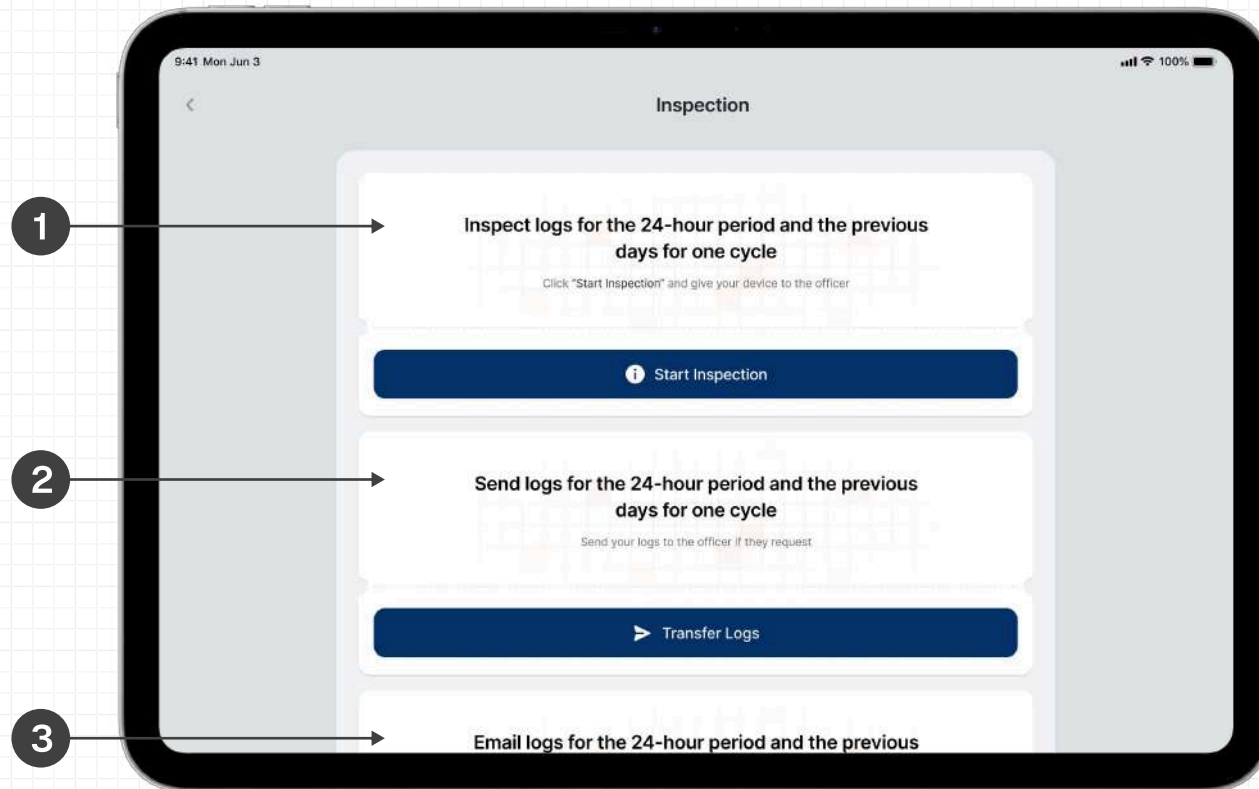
9:41 Mon Jun 3

100%

<

Inspection

1

Inspect logs for the 24-hour period and the previous days for one cycle

Click "Start Inspection" and give your device to the officer

Start Inspection

2

Send logs for the 24-hour period and the previous days for one cycle

Send your logs to the officer if they request

Transfer Logs

3

Email logs for the 24-hour period and the previous